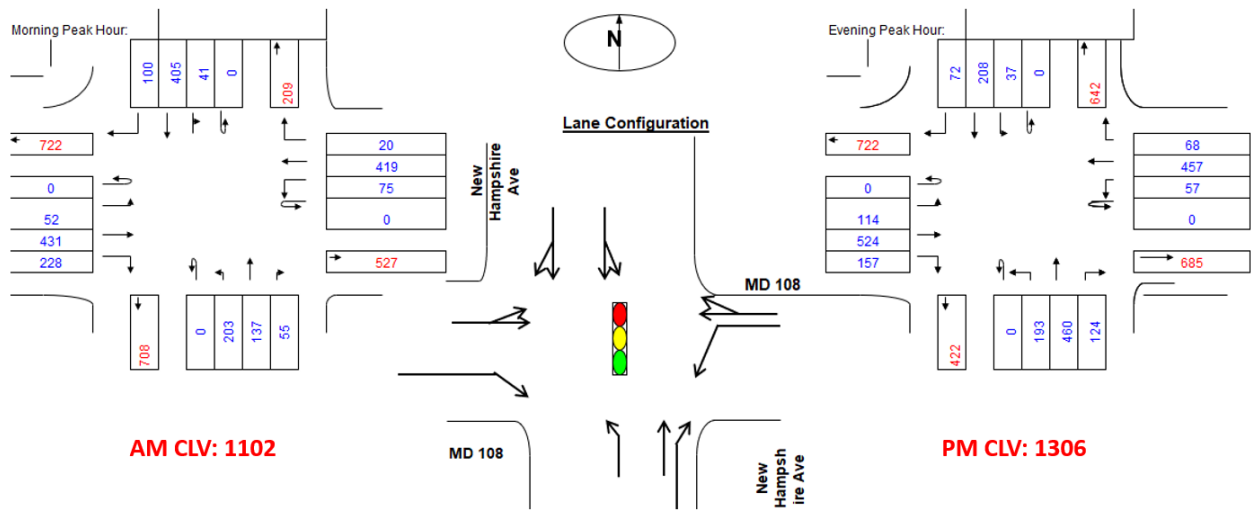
Morning Peak Hour:

| 100 | 405 | 41 | 0 |
|---|---|---|---|

209

722

| 20 |
|---|
| 419 |
| 75 |
| 0 |

| 0 |
|---|
| 52 |
| 431 |
| 228 |

527

708

| 0 | 203 | 137 | 55 |
|---|---|---|---|

AM CLV: 1102

N

Lane Configuration

New Hampshire Ave

MD 108

MD 108

New Hampshire Ave

Evening Peak Hour:

| 72 | 208 | 37 | 0 |
|---|---|---|---|

642

722

| 68 |
|---|
| 457 |
| 57 |
| 0 |

| 0 |
|---|
| 114 |
| 524 |
| 157 |

685

422

| 0 | 193 | 460 | 124 |
|---|---|---|---|

PM CLV: 1306